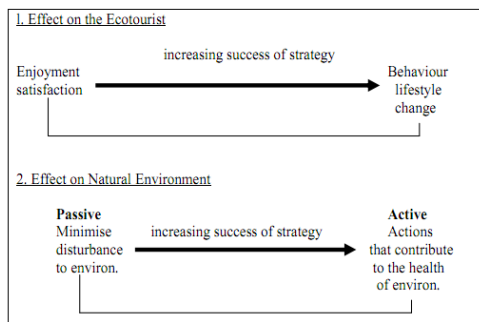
l. Effect on the Ecotourist

increasing success of strategy

Enjoyment satisfaction

Behaviour lifestyle change

2. Effect on Natural Environment

**Passive** Minimise disturbance to environ.

increasing success of strategy

**Active** Actions that contribute to the health of environ.